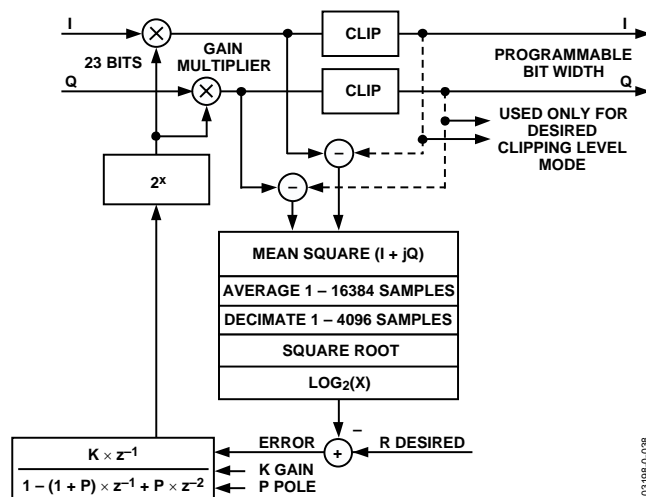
I
Q
23 BITS
GAIN MULTIPLIER
CLIP
CLIP
I
PROGRAMMABLE BIT WIDTH
Q
USED ONLY FOR DESIRED CLIPPING LEVEL MODE
–
–
$2^x$
MEAN SQUARE (I + jQ)
AVERAGE 1 – 16384 SAMPLES
DECIMATE 1 – 4096 SAMPLES
SQUARE ROOT
$LOG_2(X)$
–
ERROR
+
R DESIRED
$K \times z^{-1}$
$1 - (1 + P) \times z^{-1} + P \times z^{-2}$
K GAIN
P POLE
03158-0-038